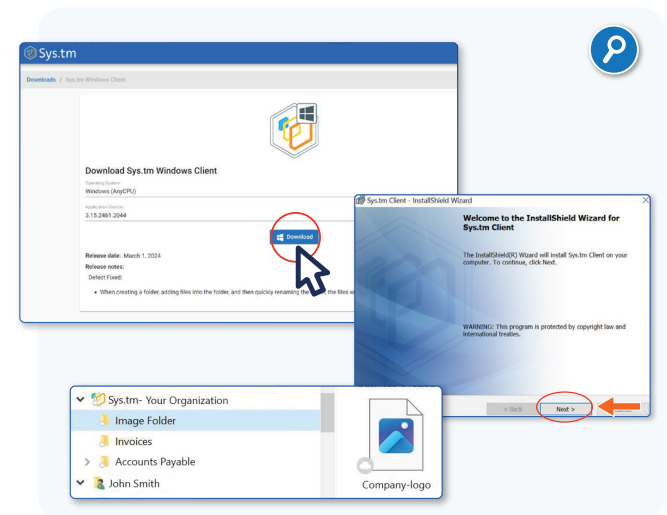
Sys.tm

Downloads / Sys.tm Windows Client

Download Sys.tm Windows Client

Operating System
Windows (AnyCPU)

Application Version
3.15.2461.2044

Download

Release date: March 1, 2024
Release notes:
Defect Fixed:

• When creating a folder, adding files into the folder, and then quickly renaming the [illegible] the files w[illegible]

Sys.tm Client - InstallShield Wizard

Welcome to the InstallShield Wizard for Sys.tm Client

The InstallShield(R) Wizard will install Sys.tm Client on your computer. To continue, click Next.

WARNING: This program is protected by copyright law and international treaties.

< Back
Next >

Sys.tm- Your Organization
Image Folder
Invoices
Accounts Payable
John Smith

Company-logo